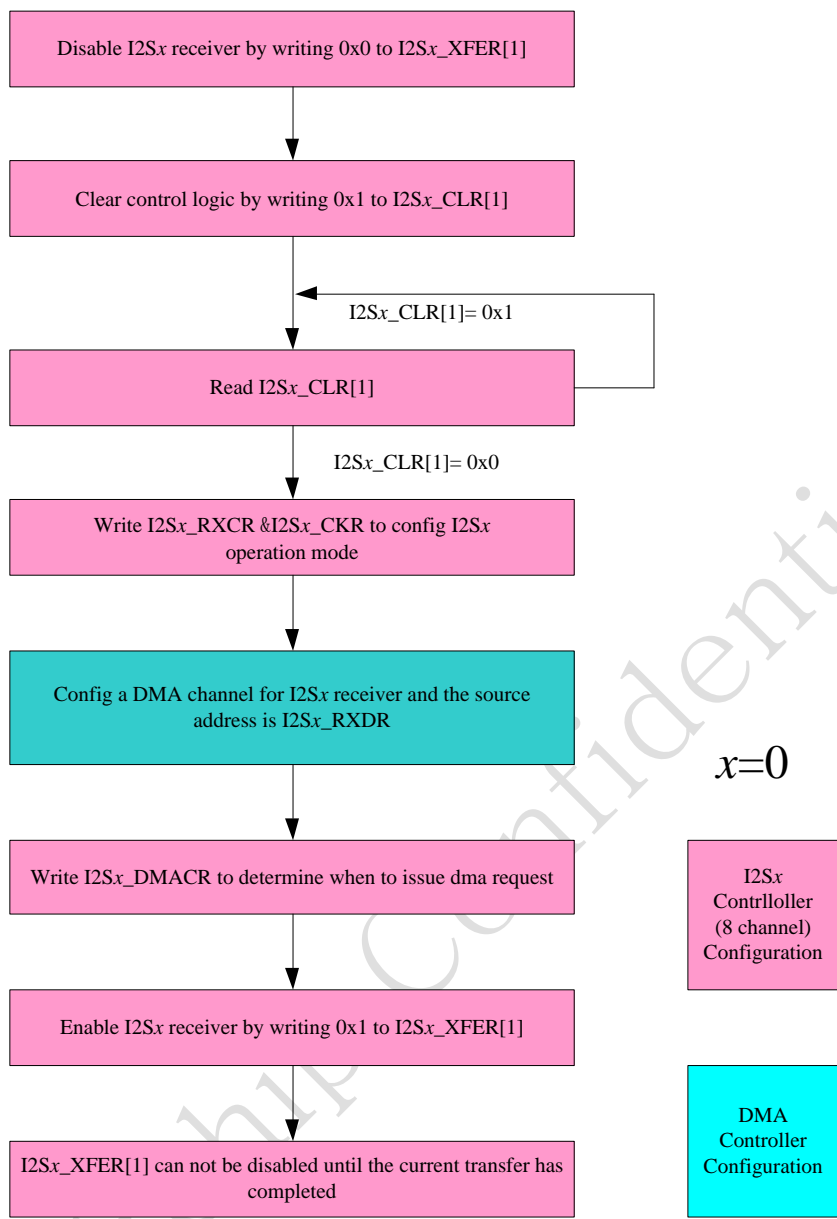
Disable I2S$x$ receiver by writing 0x0 to I2S$x$_XFER[1]

Clear control logic by writing 0x1 to I2S$x$_CLR[1]

I2S$x$_CLR[1]= 0x1

Read I2S$x$_CLR[1]

I2S$x$_CLR[1]= 0x0

Write I2S$x$_RXCR &I2S$x$_CKR to config I2S$x$ operation mode

Config a DMA channel for I2S$x$ receiver and the source address is I2S$x$_RXDR

$x$=0

Write I2S$x$_DMACR to determine when to issue dma request

I2S$x$ Contrlloller (8 channel) Configuration

Enable I2S$x$ receiver by writing 0x1 to I2S$x$_XFER[1]

DMA Controller Configuration

I2S$x$_XFER[1] can not be disabled until the current transfer has completed

Chip Confidenti